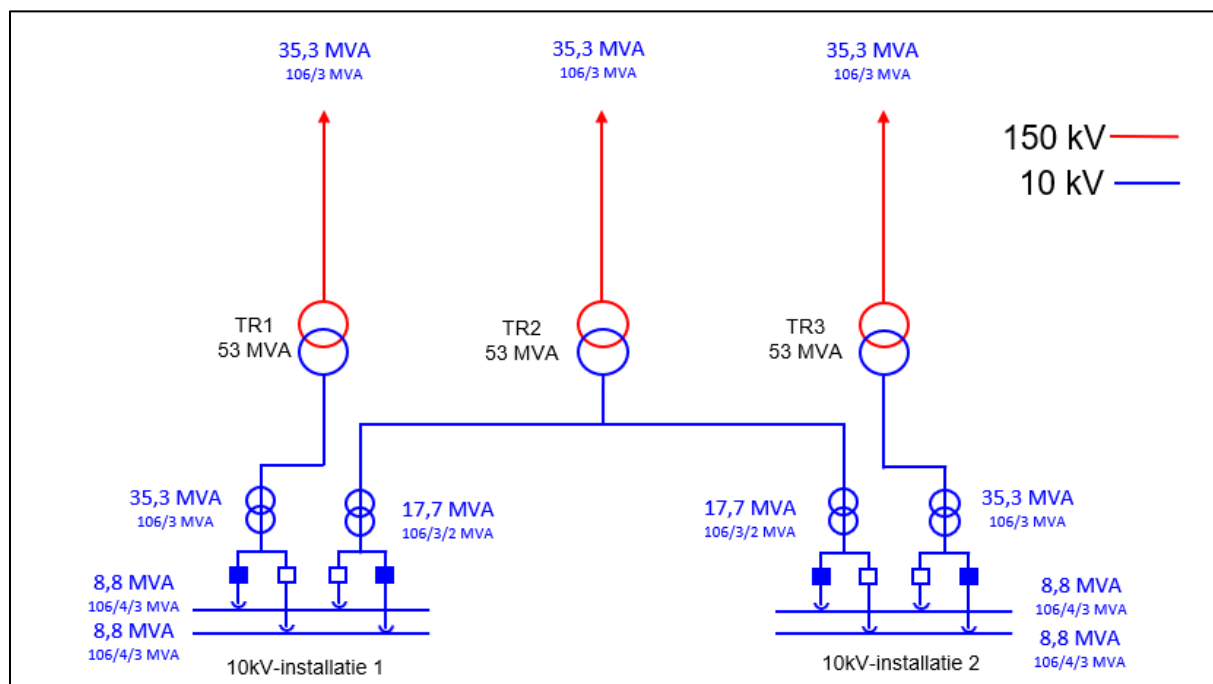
35,3 MVA
106/3 MVA

35,3 MVA
106/3 MVA

35,3 MVA
106/3 MVA

150 kV

10 kV

TR1
53 MVA

TR2
53 MVA

TR3
53 MVA

35,3 MVA
106/3 MVA

17,7 MVA
106/3/2 MVA

17,7 MVA
106/3/2 MVA

35,3 MVA
106/3 MVA

8,8 MVA
106/4/3 MVA

8,8 MVA
106/4/3 MVA

8,8 MVA
106/4/3 MVA

8,8 MVA
106/4/3 MVA

10kV-installatie 1

10kV-installatie 2